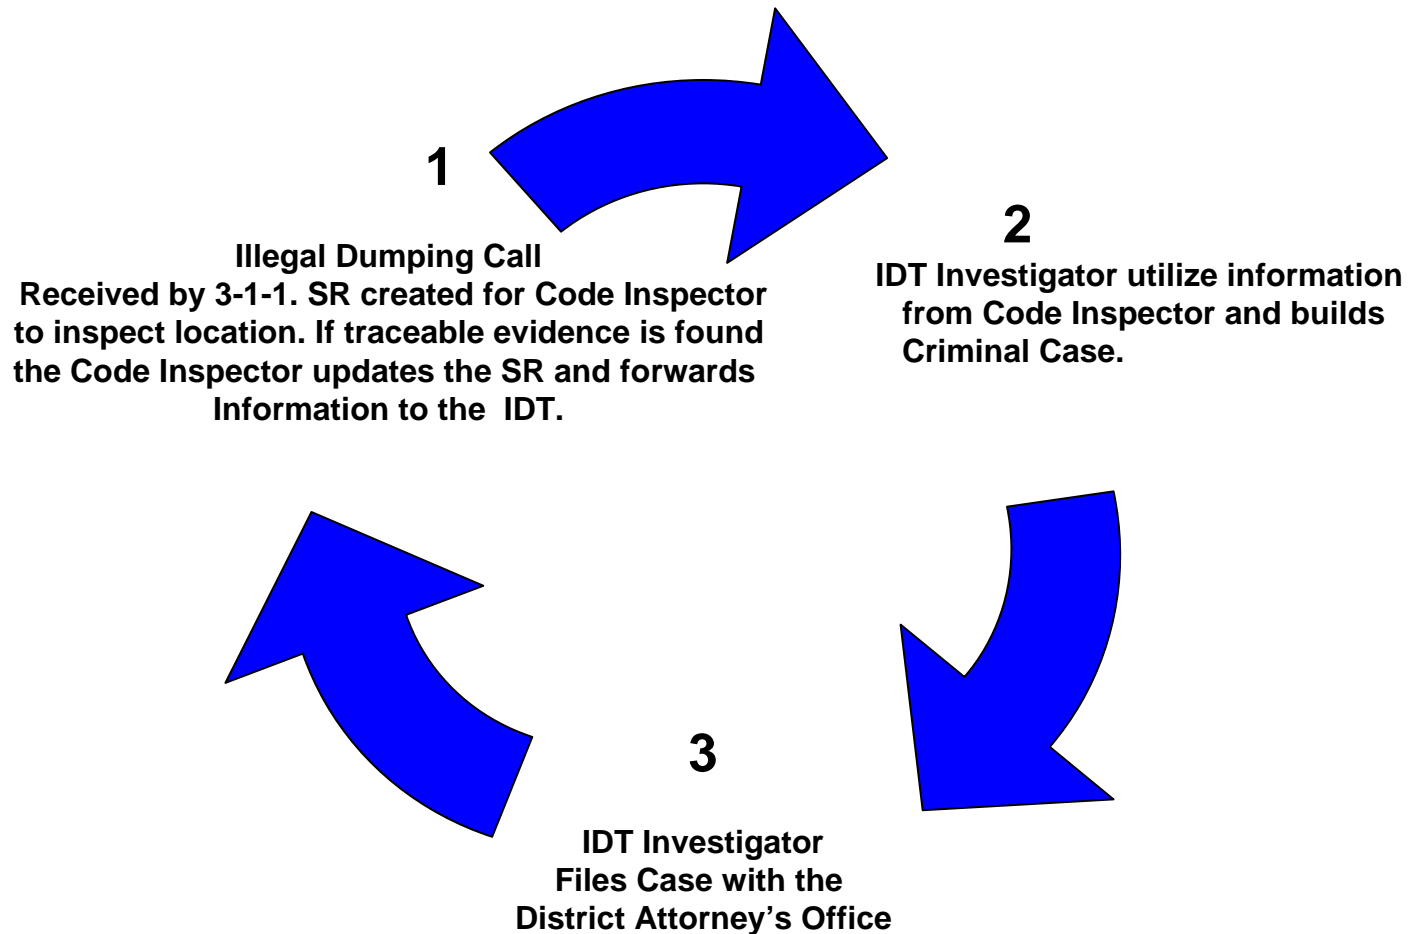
1

Illegal Dumping Call
Received by 3-1-1. SR created for Code Inspector to inspect location. If traceable evidence is found the Code Inspector updates the SR and forwards Information to the IDT.

2

IDT Investigator utilize information from Code Inspector and builds Criminal Case.

3

IDT Investigator
Files Case with the
District Attorney's Office